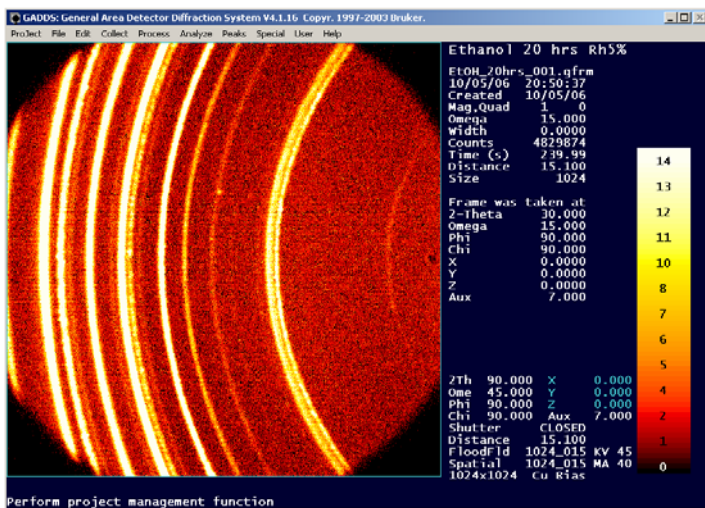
GADDS: General Area Detector Diffraction System V4.1.16 Copyr. 1997-2003 Bruker.

Project File Edit Collect Process Analyze Peaks Special User Help

Ethanol 20 hrs Rh5%

EtOH_20hrs_001.gfrm
10/05/06 20:50:37
Created 10/05/06
Mag.Quad 1 0
Omega 15.000
Width 0.0000
Counts 4829874
Time (s) 239.99
Distance 15.100
Size 1024

Frame was taken at
2-Theta 30.000
Omega 15.000
Phi 90.000
Chi 90.000
X 0.0000
Y 0.0000
Z 0.0000
Aux 7.000

| 14 |
|---|
| 13 |
| 12 |
| 11 |
| 10 |
| 8 |
| 7 |
| 6 |
| 5 |
| 4 |
| 2 |
| 1 |
| 0 |

2Th 90.000 X 0.000
Ome 45.000 Y 0.000
Phi 90.000 Z 0.000
Chi 90.000 Aux 7.000
Shutter CLOSED
Distance 15.100
FloodFld 1024_015 KV 45
Spatial 1024_015 MA 40
1024x1024 Cu Bias

Perform project management function